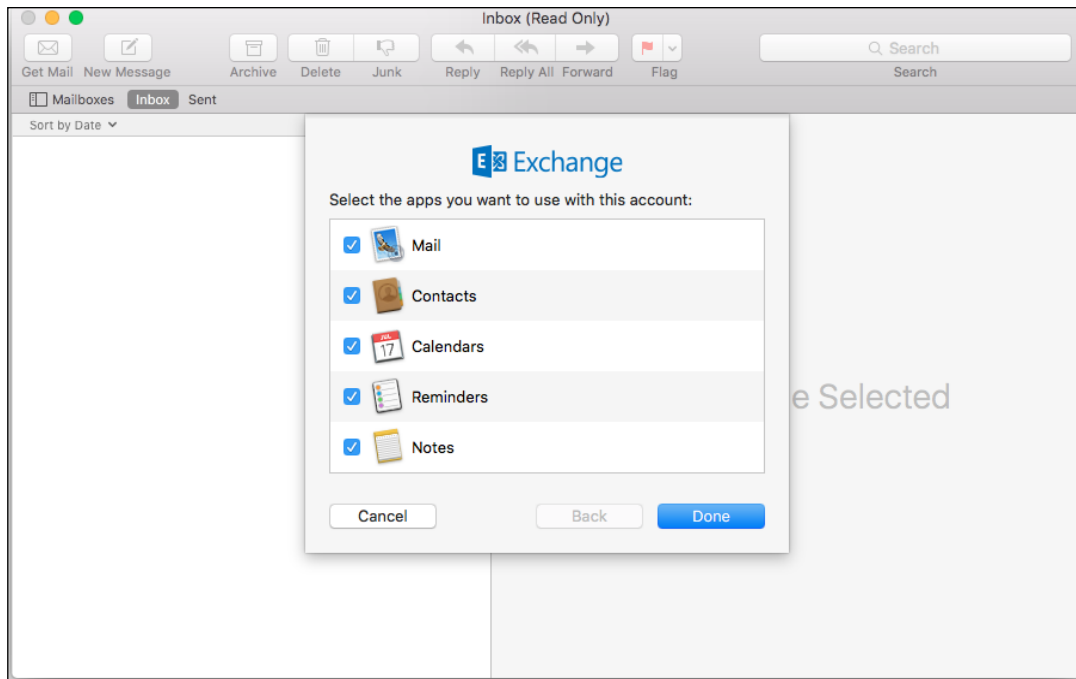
Inbox (Read Only)

Get Mail New Message Archive Delete Junk Reply Reply All Forward Flag Search

Search

Mailboxes Inbox Sent

Sort by Date

Exchange

Select the apps you want to use with this account:

Mail

Contacts

JUL 17 Calendars

Reminders

Notes

e Selected

Cancel Back Done